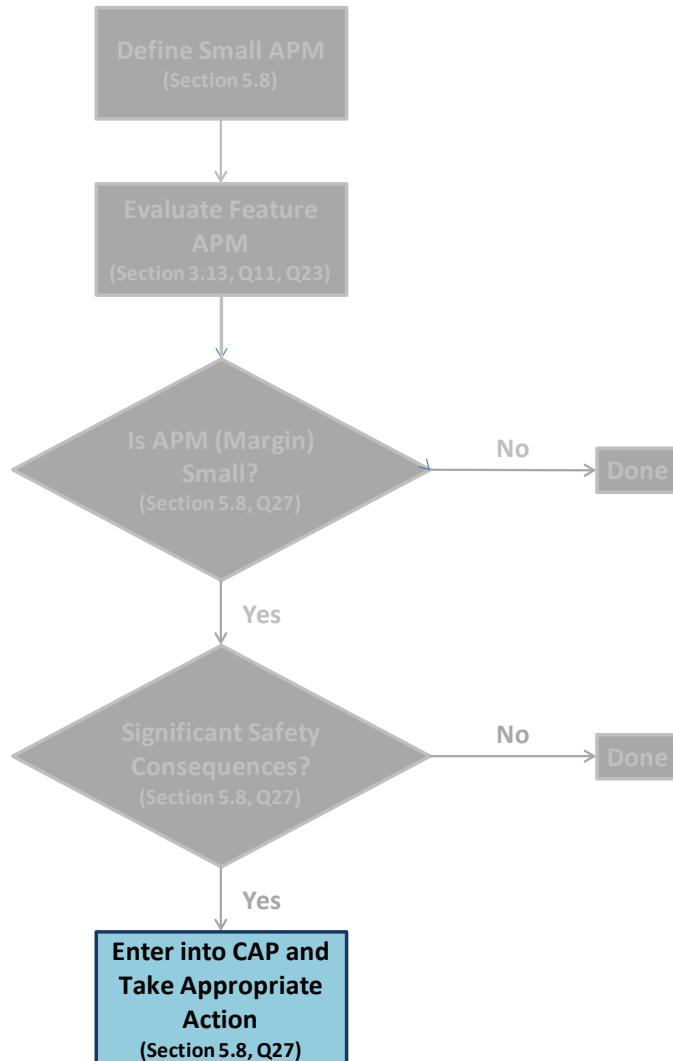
Define Small APM
(Section 5.8)

Evaluate Feature APM
(Section 3.13, Q11, Q23)

Is APM (Margin) Small?
(Section 5.8, Q27)

No

Done

Yes

Significant Safety Consequences?
(Section 5.8, Q27)

No

Done

Yes

Enter into CAP and Take Appropriate Action
(Section 5.8, Q27)